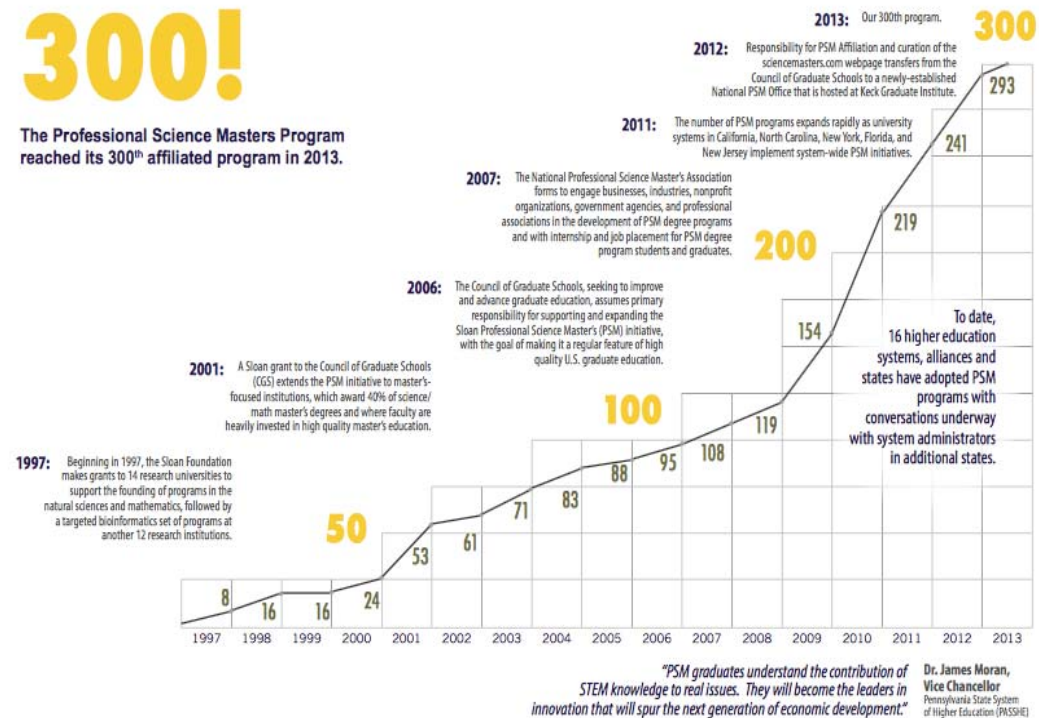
300!

The Professional Science Masters Program reached its 300th affiliated program in 2013.

2013: Our 300th program.

300

2012: Responsibility for PSM Affiliation and curation of the sciencemasters.com webpage transfers from the Council of Graduate Schools to a newly-established National PSM Office that is hosted at Keck Graduate Institute.

2011: The number of PSM programs expands rapidly as university systems in California, North Carolina, New York, Florida, and New Jersey implement system-wide PSM initiatives.

2007: The National Professional Science Master's Association forms to engage businesses, industries, nonprofit organizations, government agencies, and professional associations in the development of PSM degree programs and with internship and job placement for PSM degree program students and graduates.

200

2006: The Council of Graduate Schools, seeking to improve and advance graduate education, assumes primary responsibility for supporting and expanding the Sloan Professional Science Master's (PSM) initiative, with the goal of making it a regular feature of high quality U.S. graduate education.

To date, 16 higher education systems, alliances and states have adopted PSM programs with conversations underway with system administrators in additional states.

2001: A Sloan grant to the Council of Graduate Schools (CGS) extends the PSM initiative to master's-focused institutions, which award 40% of science/math master's degrees and where faculty are heavily invested in high quality master's education.

100

1997: Beginning in 1997, the Sloan Foundation makes grants to 14 research universities to support the founding of programs in the natural sciences and mathematics, followed by a targeted bioinformatics set of programs at another 12 research institutions.

50

8 16 16 24 53 61 71 83 88 95 108 119 154 219 241 293

1997 1998 1999 2000 2001 2002 2003 2004 2005 2006 2007 2008 2009 2010 2011 2012 2013

"PSM graduates understand the contribution of STEM knowledge to real issues. They will become the leaders in innovation that will spur the next generation of economic development."

Dr. James Moran, Vice Chancellor
Pennsylvania State System of Higher Education (PASSHE)